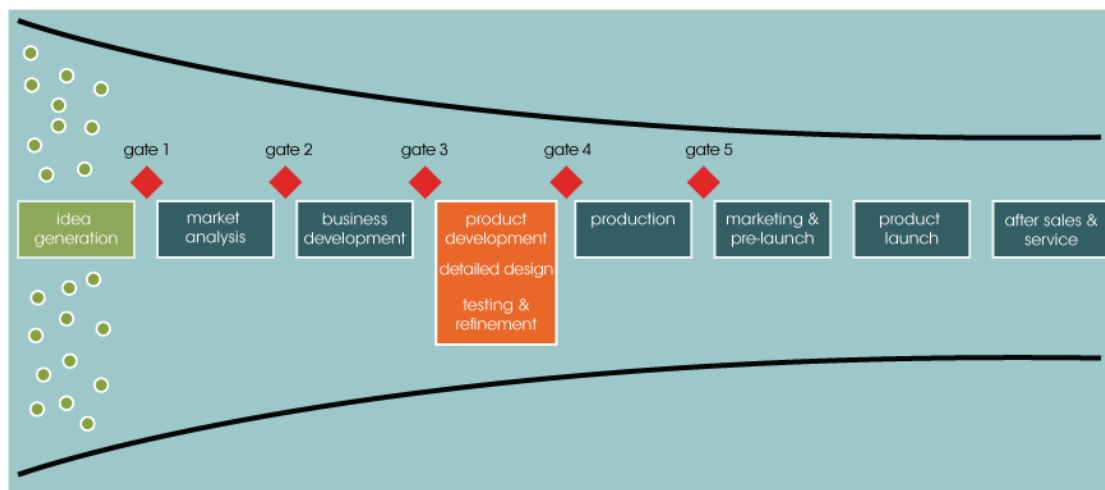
gate 1
gate 2
gate 3
gate 4
gate 5

idea generation

market analysis

business development

product development

detailed design

testing & refinement

production

marketing & pre-launch

product launch

after sales & service